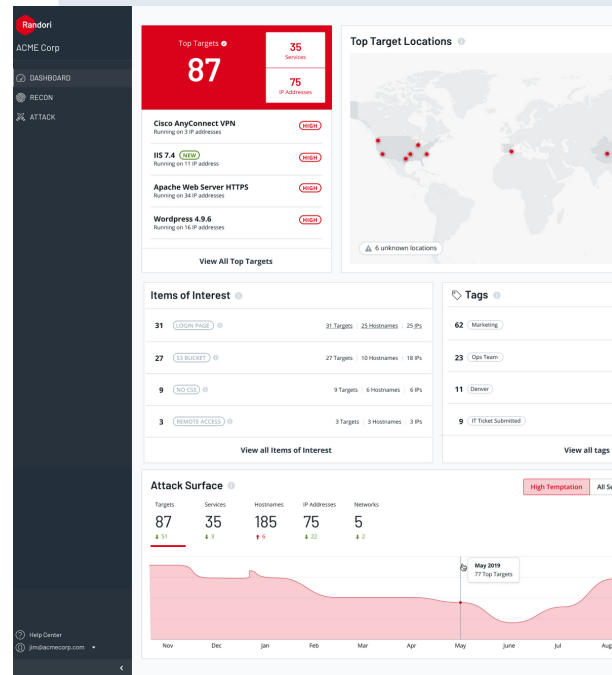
Randori
ACME Corp

DASHBOARD
RECON
ATTACK

Help Center
jim@acmecorp.com ▾

Top Targets
87
35
Services
75
IP Addresses

Cisco AnyConnect VPN
Running on 3 IP addresses
HIGH

IIS 7.4 NEW
Running on 11 IP address
HIGH

Apache Web Server HTTPS
Running on 34 IP addresses
HIGH

Wordpress 4.9.6
Running on 16 IP addresses
HIGH

View All Top Targets

Top Target Locations

6 unknown locations

Items of Interest

31 LOGIN PAGE 31 Targets | 25 Hostnames | 25 IPs
27 S3 BUCKET 27 Targets | 10 Hostnames | 18 IPs
9 NO CSS 9 Targets | 6 Hostnames | 6 IPs
3 REMOTE ACCESS 3 Targets | 3 Hostnames | 3 IPs

View all Items of Interest

Tags

62 Marketing
23 Ops Team
11 Denver
9 IT Ticket Submitted

View all tags

Attack Surface

High Temptation All Se

| Targets | Services | Hostnames | IP Addresses | Networks |
|---|---|---|---|---|
| 87 | 35 | 185 | 75 | 5 |
| ↓ 51 | ↓ 3 | ↑ 6 | ↓ 22 | ↓ 2 |

May 2019
77 Top Targets

Nov Dec Jan Feb Mar Apr May June Jul Aug